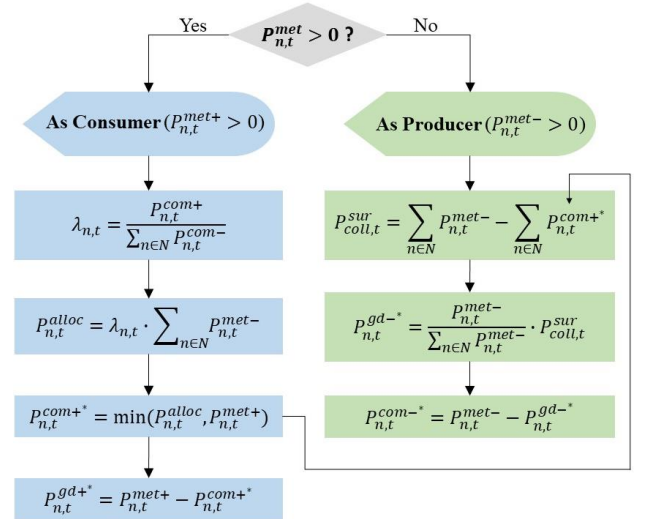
$P_{n,t}^{met} > 0$ ?

Yes

No

As Consumer $(P_{n,t}^{met+} > 0)$

As Producer $(P_{n,t}^{met-} > 0)$

$\lambda_{n,t} = \frac{P_{n,t}^{com+}}{\sum_{n\in N} P_{n,t}^{com-}}$

$P_{n,t}^{alloc} = \lambda_{n,t} \cdot \sum_{n\in N} P_{n,t}^{met-}$

$P_{n,t}^{com+^*} = \min(P_{n,t}^{alloc}, P_{n,t}^{met+})$

$P_{n,t}^{gd+^*} = P_{n,t}^{met+} - P_{n,t}^{com+^*}$

$P_{coll,t}^{sur} = \sum_{n\in N} P_{n,t}^{met-} - \sum_{n\in N} P_{n,t}^{com+^*}$

$P_{n,t}^{gd-^*} = \frac{P_{n,t}^{met-}}{\sum_{n\in N} P_{n,t}^{met-}} \cdot P_{coll,t}^{sur}$

$P_{n,t}^{com-^*} = P_{n,t}^{met-} - P_{n,t}^{gd-^*}$